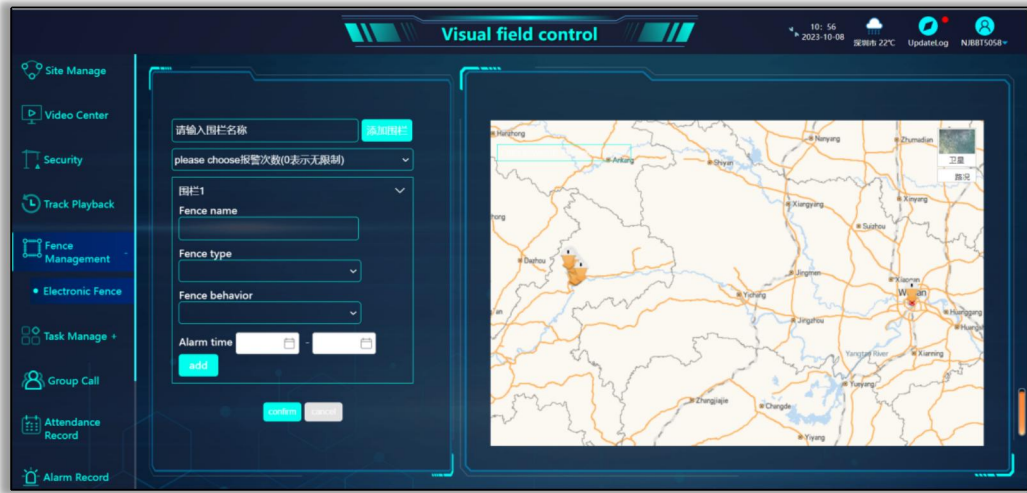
Visual field control

10: 56
2023-10-08

深圳市 22°C

UpdateLog

NJBBT5058

Site Manage

Video Center

Security

Track Playback

Fence Management

Electronic Fence

Task Manage +

Group Call

Attendance Record

Alarm Record

请输入围栏名称

添加围栏

please choose报警次数(0表示无限制)

围栏1

Fence name

Fence type

Fence behavior

Alarm time

-

add

confirm

cancel

卫星

路况

Hanzhong

Ankang

Shiyan

Nanyang

Zhumadian

Xinyang

Xiangyang

Suizhou

Dazhou

Jingmen

Xiaogan

Wuhan

Yichang

Jingzhou

Ezhou

Huanggang

Yangtze River

Xianning

Zhangjiajie

Changde

Yiyang

Enshi